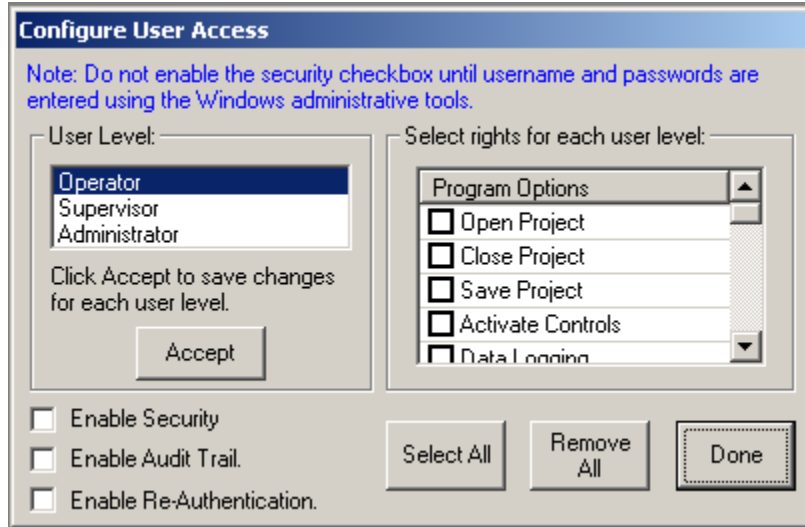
Configure User Access

Note: Do not enable the security checkbox until username and passwords are entered using the Windows administrative tools.

User Level:

Operator
Supervisor
Administrator

Click Accept to save changes for each user level.

Accept

Select rights for each user level:

Program Options
Open Project
Close Project
Save Project
Activate Controls
Data Logging

Enable Security
Enable Audit Trail.
Enable Re-Authentication.

Select All

Remove All

Done